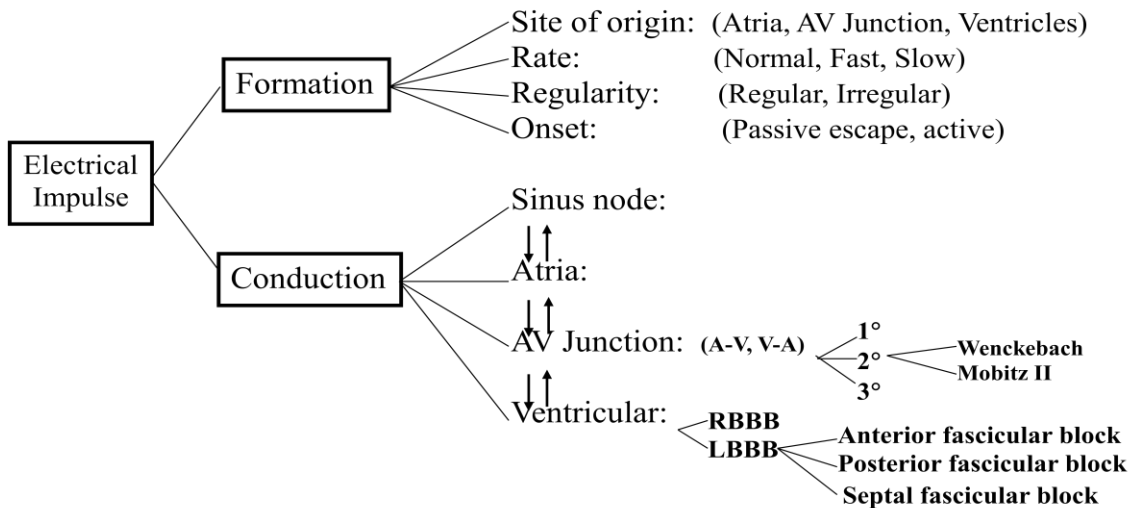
Electrical Impulse

Formation

Site of origin: (Atria, AV Junction, Ventricles)
Rate: (Normal, Fast, Slow)
Regularity: (Regular, Irregular)
Onset: (Passive escape, active)

Conduction

Sinus node:
Atria:
AV Junction: (A-V, V-A)
1°
2°
3°
Wenckebach
Mobitz II
Ventricular:
RBBB
LBBB
Anterior fascicular block
Posterior fascicular block
Septal fascicular block